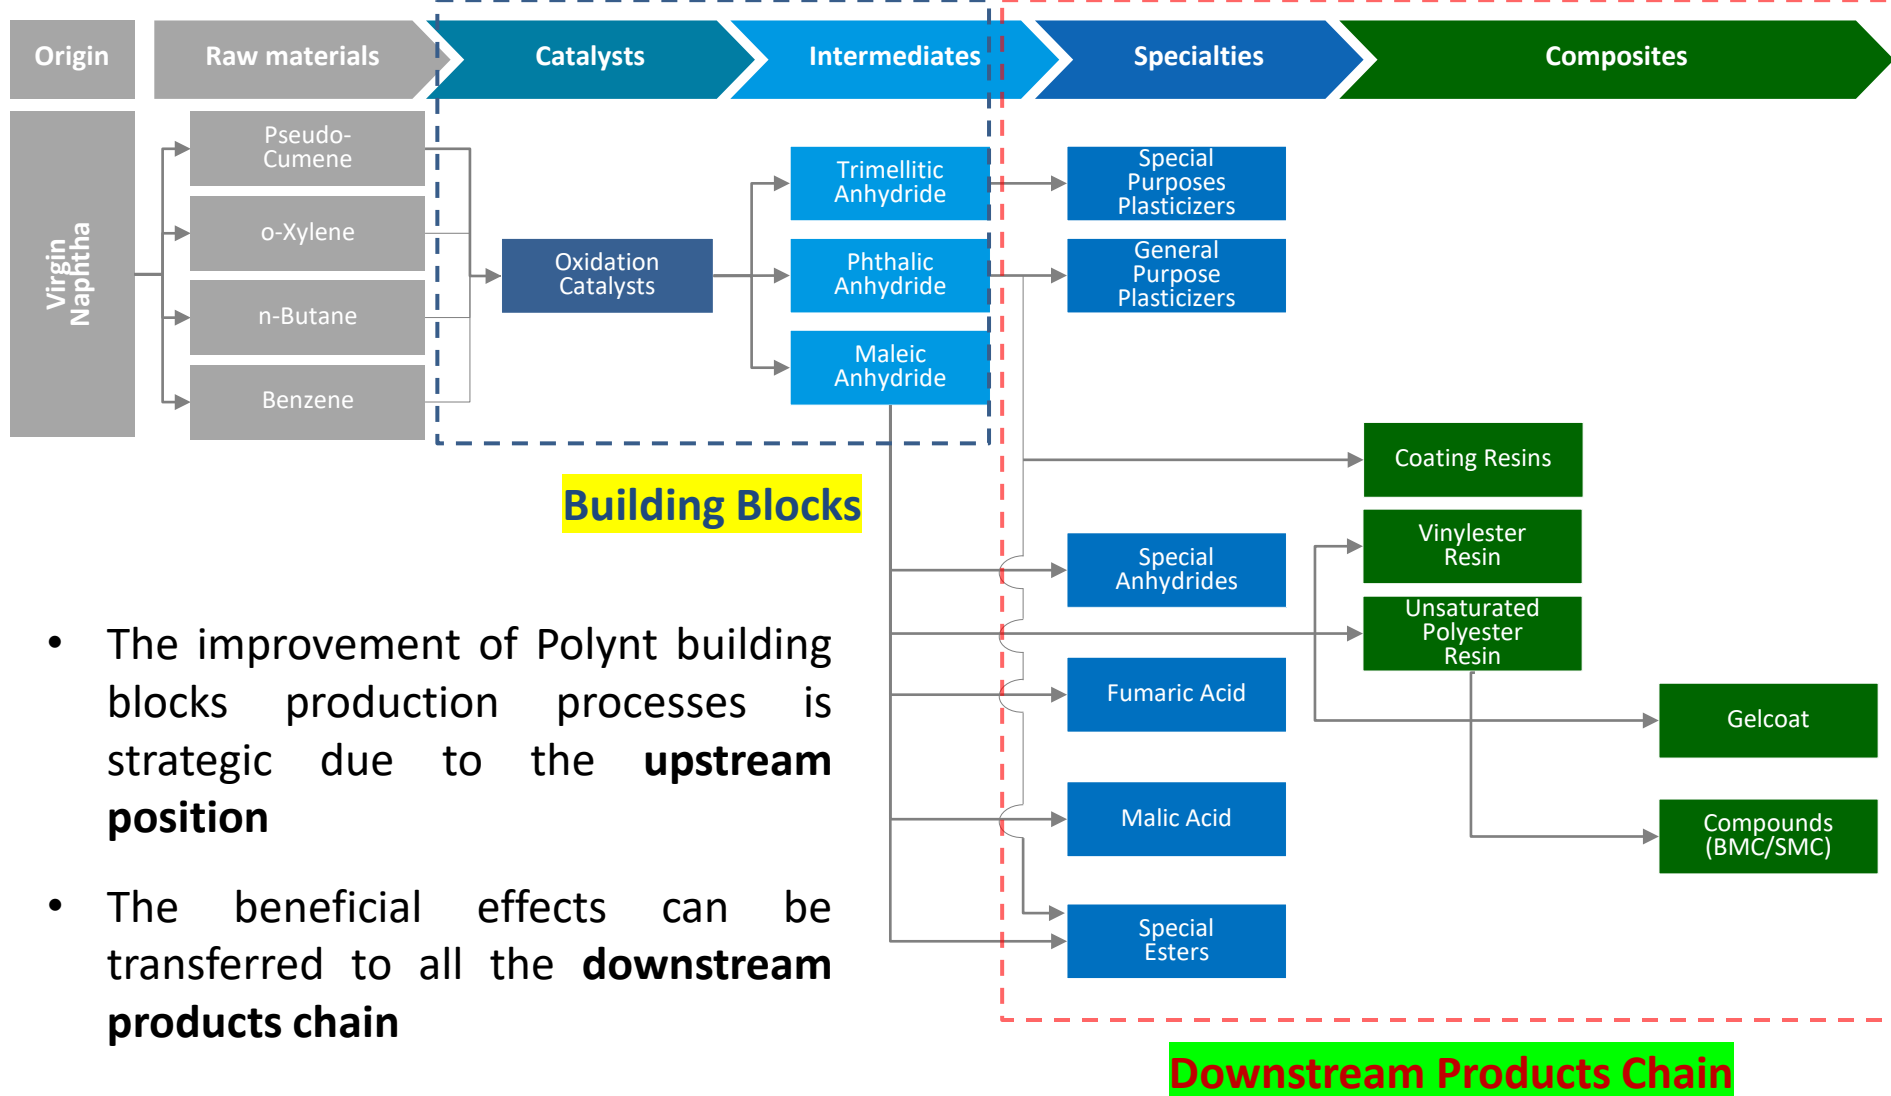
Origin

Raw materials

Catalysts

Intermediates

Specialties

Composites

Virgin Naphtha

Pseudo-Cumene

o-Xylene

n-Butane

Benzene

Oxidation Catalysts

Trimellitic Anhydride

Phthalic Anhydride

Maleic Anhydride

Special Purposes Plasticizers

General Purpose Plasticizers

Coating Resins

Building Blocks

Special Anhydrides

Vinylester Resin

Unsaturated Polyester Resin

Fumaric Acid

Gelcoat

Malic Acid

Compounds (BMC/SMC)

Special Esters

• The improvement of Polynt building blocks production processes is strategic due to the **upstream position**

• The beneficial effects can be transferred to all the **downstream products chain**

Downstream Products Chain